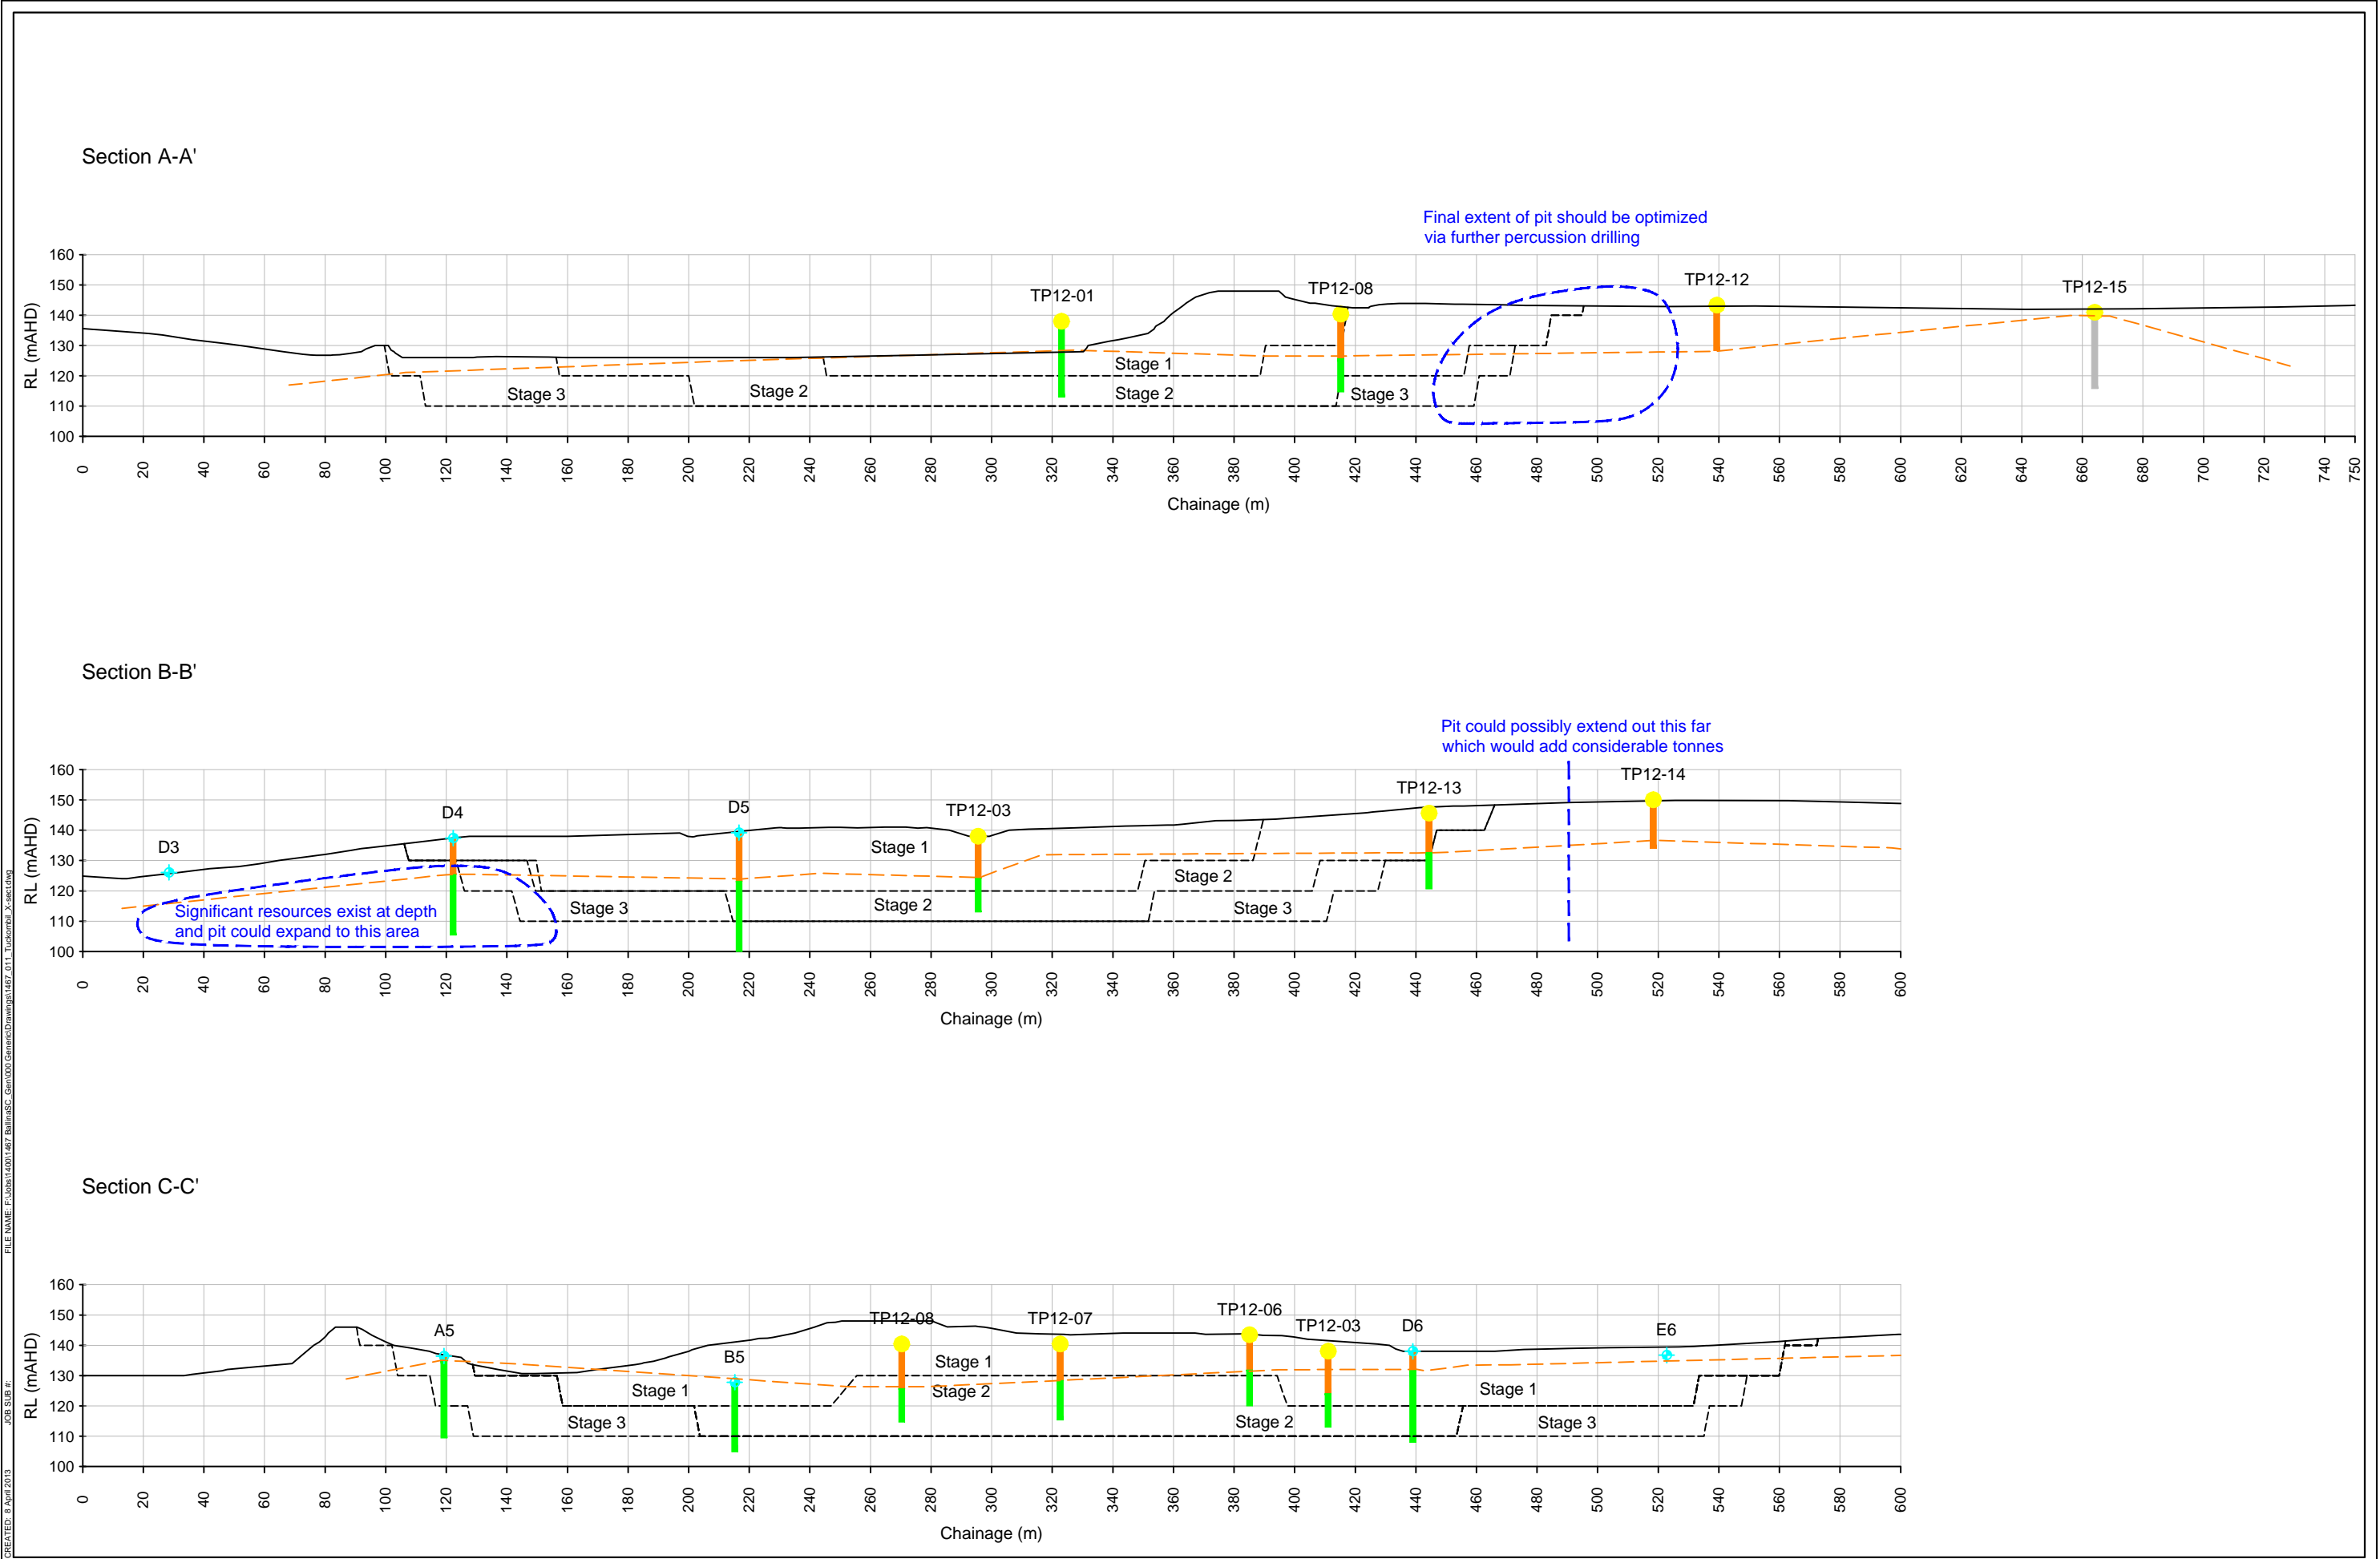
Section A-A'

Final extent of pit should be optimized via further percussion drilling

RL (mAHD)

160
150
140
130
120
110
100

TP12-01
TP12-08
TP12-12
TP12-15

Stage 1
Stage 2
Stage 3
Stage 2
Stage 3

0 20 40 60 80 100 120 140 160 180 200 220 240 260 280 300 320 340 360 380 400 420 440 460 480 500 520 540 560 580 600 620 640 660 680 700 720 740 750

Chainage (m)

Section B-B'

Pit could possibly extend out this far which would add considerable tonnes

RL (mAHD)

160
150
140
130
120
110
100

D3
D4
D5
TP12-03
TP12-13
TP12-14

Stage 1
Stage 2
Stage 3
Stage 2
Stage 3

Significant resources exist at depth and pit could expand to this area

0 20 40 60 80 100 120 140 160 180 200 220 240 260 280 300 320 340 360 380 400 420 440 460 480 500 520 540 560 580 600

Chainage (m)

Section C-C'

RL (mAHD)

160
150
140
130
120
110
100

A5
B5
TP12-08
TP12-07
TP12-06
TP12-03
D6
E6

Stage 1
Stage 1
Stage 2
Stage 3
Stage 2
Stage 1
Stage 3

0 20 40 60 80 100 120 140 160 180 200 220 240 260 280 300 320 340 360 380 400 420 440 460 480 500 520 540 560 580 600

Chainage (m)

FILE NAME: F:\Jobs\14001\467 Ballina\SC_Gen\000 Generic\Drawings\1467_011_Tuckombil_X-sect.dwg
JOB SUB #:
CREATED: 8 April 2013